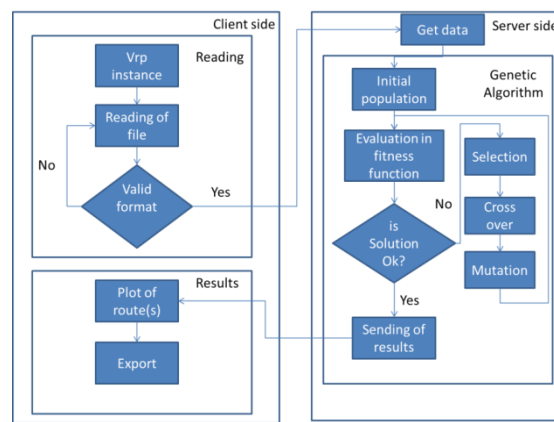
Client side

Reading

Vrp instance

Reading of file

No

Valid format

Yes

Results

Plot of route(s)

Export

Get data

Server side

Genetic Algorithm

Initial population

Evaluation in fitness function

Selection

No

Cross over

is Solution Ok?

Mutation

Yes

Sending of results